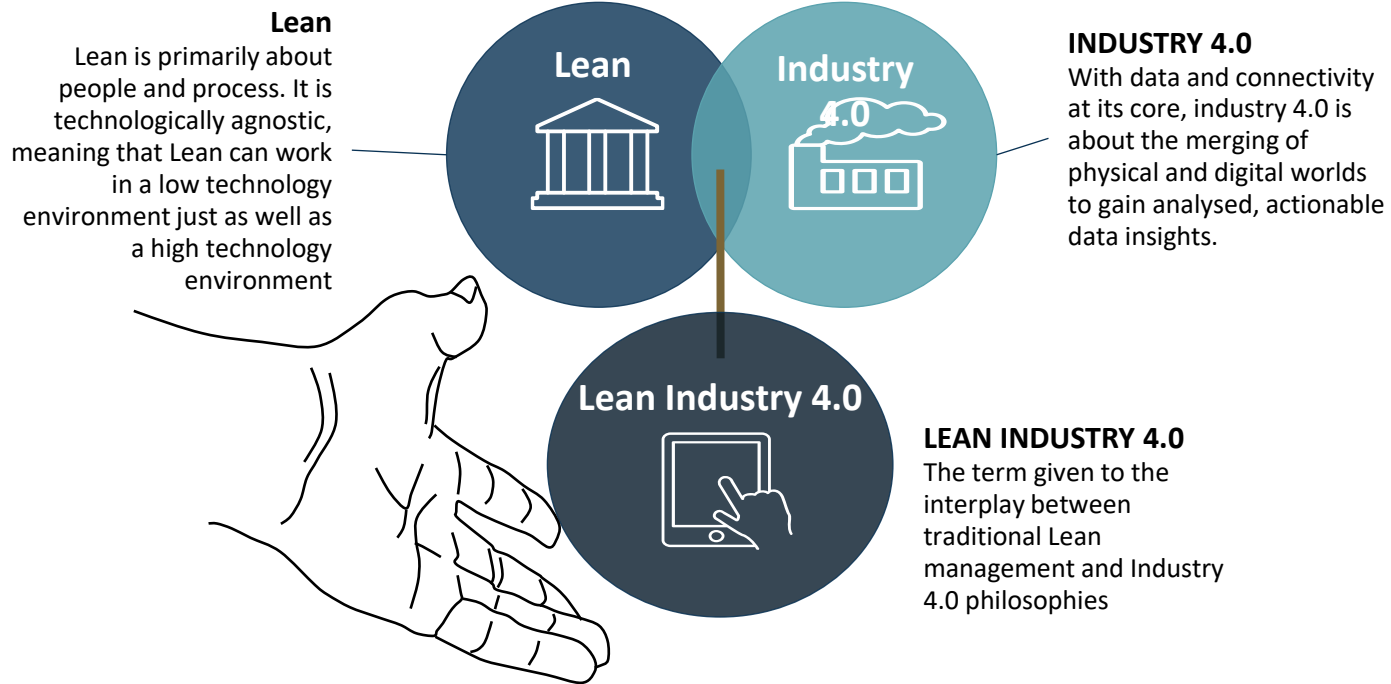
**Lean**
Lean is primarily about people and process. It is technologically agnostic, meaning that Lean can work in a low technology environment just as well as a high technology environment

Lean

Industry 4.0

**INDUSTRY 4.0**
With data and connectivity at its core, industry 4.0 is about the merging of physical and digital worlds to gain analysed, actionable data insights.

Lean Industry 4.0

**LEAN INDUSTRY 4.0**
The term given to the interplay between traditional Lean management and Industry 4.0 philosophies